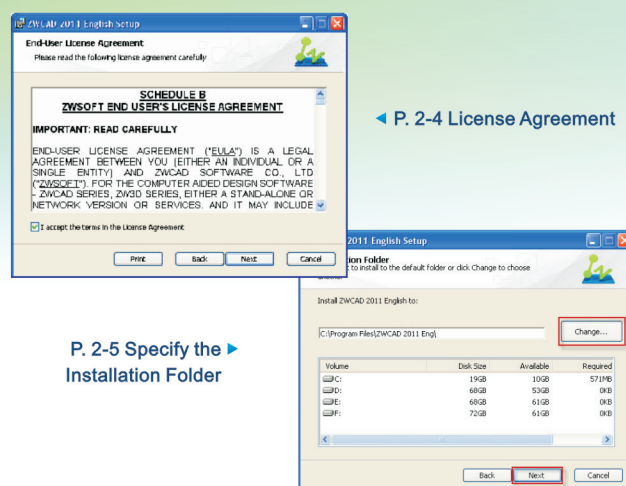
ZWCAD 2011 English Setup

End-User License Agreement
Please read the following license agreement carefully

SCHEDULE B
ZWSOFT END USER'S LICENSE AGREEMENT

IMPORTANT: READ CAREFULLY

END-USER LICENSE AGREEMENT ("EULA") IS A LEGAL AGREEMENT BETWEEN YOU (EITHER AN INDIVIDUAL OR A SINGLE ENTITY) AND ZWCAD SOFTWARE CO., LTD ("ZWSOFT"). FOR THE COMPUTER AIDED DESIGN SOFTWARE - ZWCAD SERIES, ZW3D SERIES, EITHER A STAND-ALONE OR NETWORK VERSION OR SERVICES. AND IT MAY INCLUDE

I accept the terms in the License Agreement

Print | Back | Next | Cancel

◄ P. 2-4 License Agreement

2011 English Setup
tion Folder
to install to the default folder or click Change to choose

Install ZWCAD 2011 English to:

C:\Program Files\ZWCAD 2011 Eng\

Change...

| Volume | Disk Size | Available | Required |
|---|---|---|---|
| C: | 19GB | 10GB | 571MB |
| D: | 68GB | 53GB | 0KB |
| E: | 68GB | 61GB | 0KB |
| F: | 72GB | 61GB | 0KB |

Back | Next | Cancel

P. 2-5 Specify the ► Installation Folder